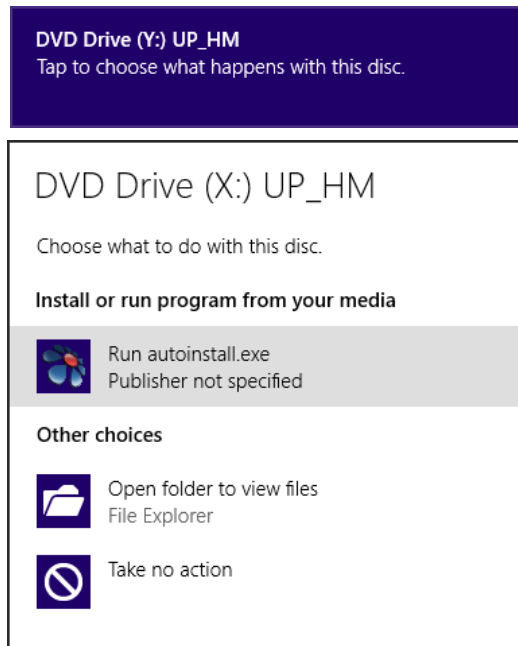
DVD Drive (Y:) UP_HM
Tap to choose what happens with this disc.

DVD Drive (X:) UP_HM

Choose what to do with this disc.

Install or run program from your media

Run autoinstall.exe
Publisher not specified

Other choices

Open folder to view files
File Explorer

Take no action